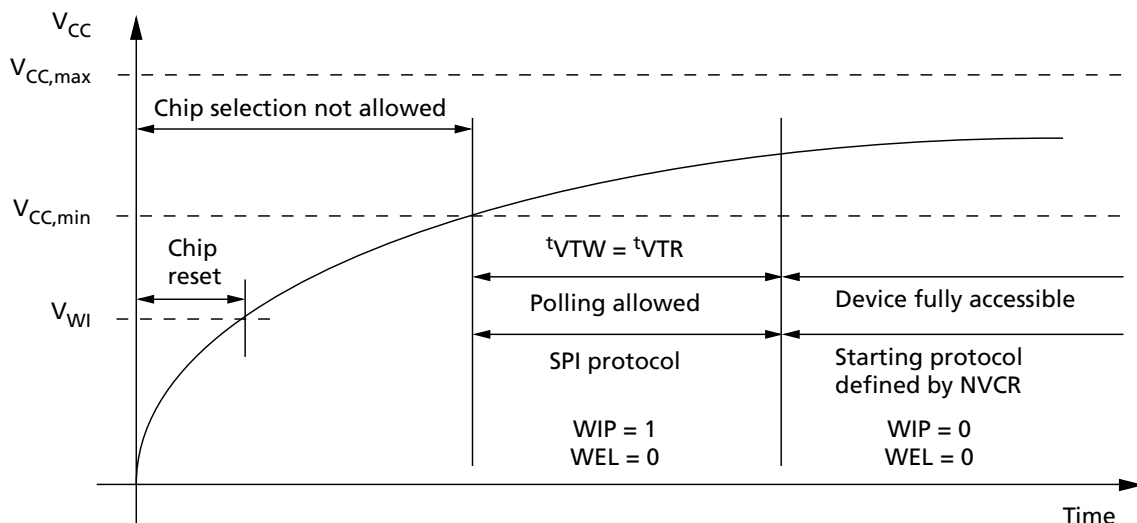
$V_{CC}$

$V_{CC,max}$

Chip selection not allowed

$V_{CC,min}$

Chip reset

$V_{WI}$

$^{t}VTW = ^{t}VTR$

Polling allowed

SPI protocol

WIP = 1
WEL = 0

Device fully accessible

Starting protocol defined by NVCR

WIP = 0
WEL = 0

Time